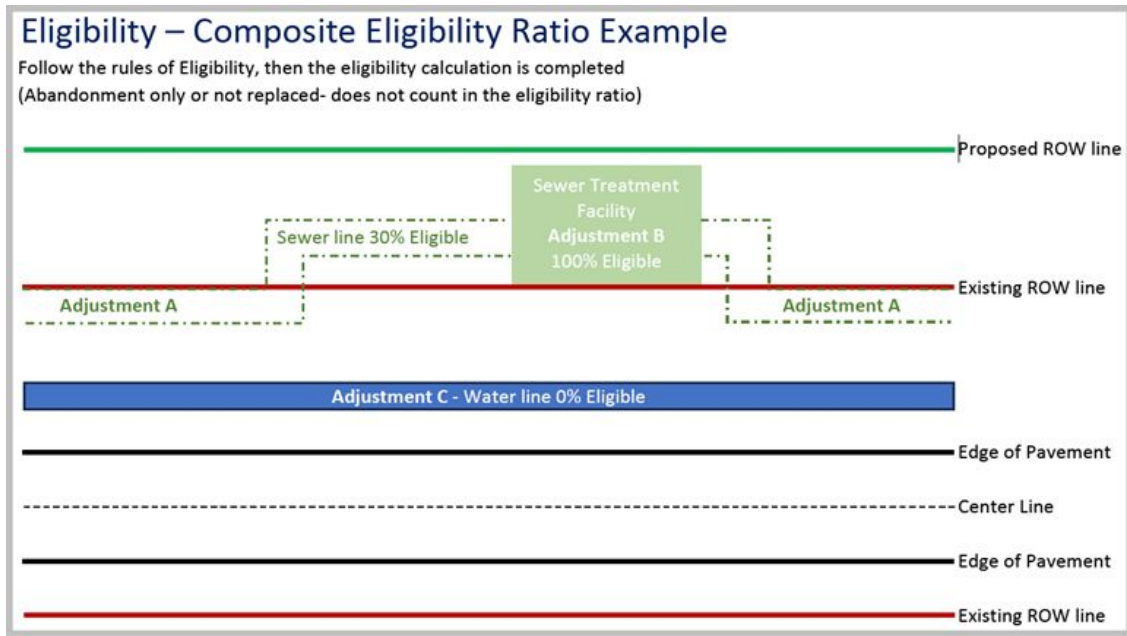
Eligibility – Composite Eligibility Ratio Example

Follow the rules of Eligibility, then the eligibility calculation is completed
(Abandonment only or not replaced- does not count in the eligibility ratio)

Proposed ROW line

Sewer Treatment Facility
Adjustment B
100% Eligible

Sewer line 30% Eligible

Existing ROW line

Adjustment A

Adjustment A

Adjustment C - Water line 0% Eligible

Edge of Pavement

Center Line

Edge of Pavement

Existing ROW line